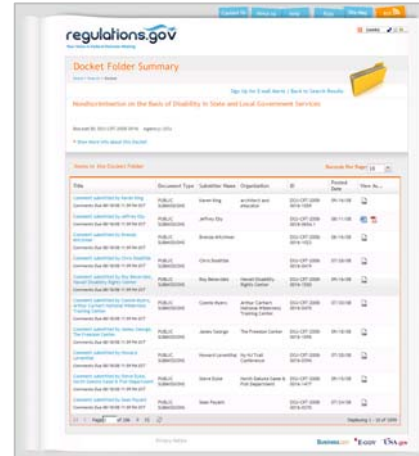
regulations.gov

Docket Folder Summary

Nondiscrimination on the Basis of Disability in State and Local Government Services

Items in this Docket Folder

| Title | Document Type | Submitter Name | Organization | ID | Posted Date | View As... |
|---|---|---|---|---|---|---|
| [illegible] | PUBLIC SUBMISSIONS | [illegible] | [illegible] | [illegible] | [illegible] | |
| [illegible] | PUBLIC SUBMISSIONS | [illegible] | | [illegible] | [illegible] | |
| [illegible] | PUBLIC SUBMISSIONS | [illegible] | | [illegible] | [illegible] | |
| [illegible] | PUBLIC SUBMISSIONS | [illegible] | | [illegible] | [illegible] | |
| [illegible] | PUBLIC SUBMISSIONS | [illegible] | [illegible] | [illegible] | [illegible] | |
| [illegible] | PUBLIC SUBMISSIONS | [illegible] | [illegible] | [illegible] | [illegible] | |
| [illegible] | PUBLIC SUBMISSIONS | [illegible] | The Freedom Center | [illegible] | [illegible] | |
| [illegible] | PUBLIC SUBMISSIONS | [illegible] | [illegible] | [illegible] | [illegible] | |
| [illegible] | PUBLIC SUBMISSIONS | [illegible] | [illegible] | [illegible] | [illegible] | |
| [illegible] | PUBLIC SUBMISSIONS | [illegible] | | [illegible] | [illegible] | |

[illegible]